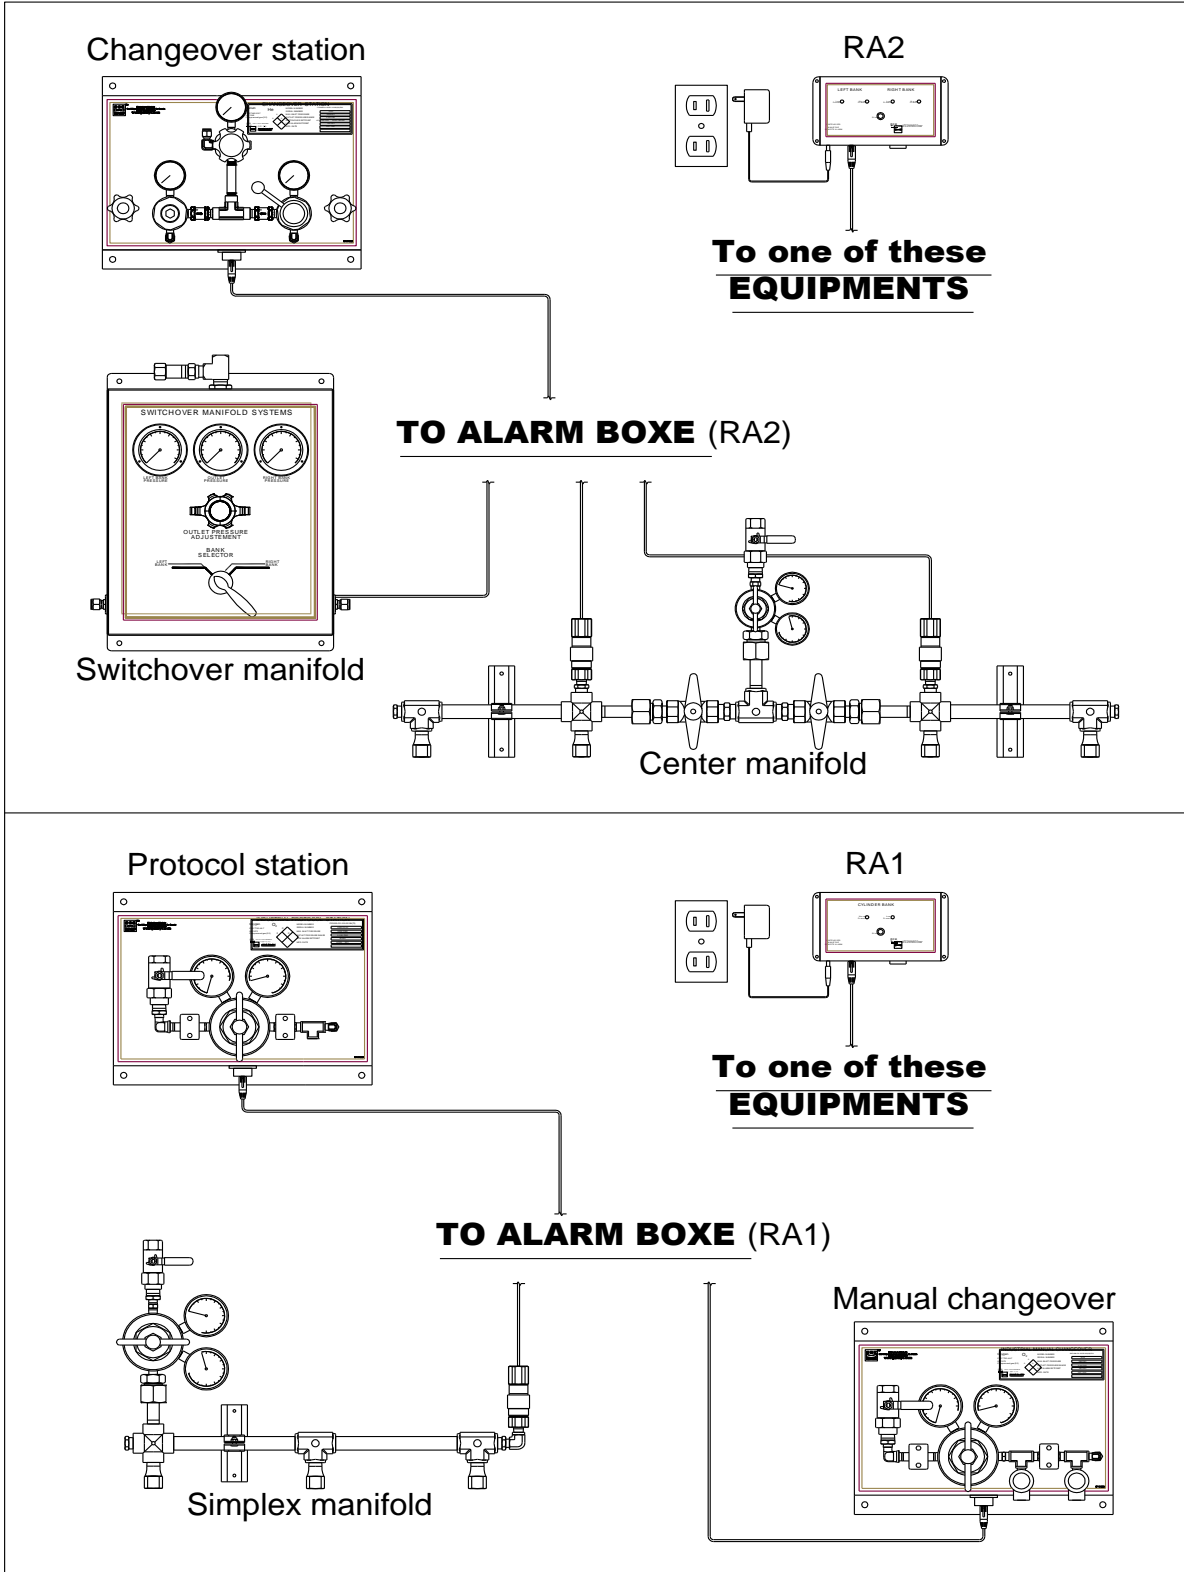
Changeover station

RA2

LEFT BANK RIGHT BANK

To one of these EQUIPMENTS

SWITCHOVER MANIFOLD SYSTEMS

LEFT BANK PRESSURE OUTLET PRESSURE RIGHT BANK PRESSURE

OUTLET PRESSURE ADJUSTEMENT

BANK SELECTOR

LEFT BANK RIGHT BANK

TO ALARM BOXE (RA2)

Switchover manifold

Center manifold

Protocol station

RA1

CYLINDER BANK

To one of these EQUIPMENTS

TO ALARM BOXE (RA1)

Manual changeover

Simplex manifold